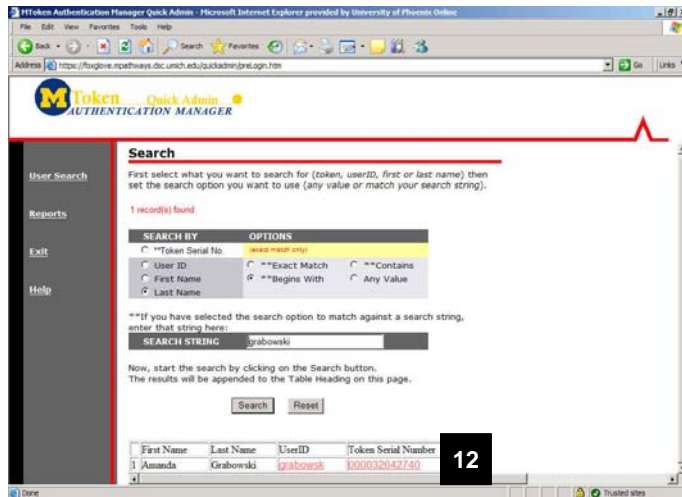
MToken Authentication Manager Quick Admin - Microsoft Internet Explorer provided by University of Phoenix Online

File Edit View Favorites Tools Help

Back Search Favorites

Address https://foxglove.mpathways.dsc.umich.edu/quickadmin/preLogin.htm Go Links

M Token Quick Admin
AUTHENTICATION MANAGER

User Search

Reports

Exit

Help

Search

First select what you want to search for (token, userID, first or last name) then set the search option you want to use (any value or match your search string).

1 record(s) found.

| SEARCH BY | OPTIONS | |
|---|---|---|
| **Token Serial No. | (exact match only) | |
| User ID | **Exact Match | **Contains |
| First Name | **Begins With | Any Value |
| Last Name | | |

**If you have selected the search option to match against a search string, enter that string here:

SEARCH STRING grabowski

Now, start the search by clicking on the Search button.
The results will be appended to the Table Heading on this page.

Search Reset

| | First Name | Last Name | UserID | Token Serial Number |
|---|---|---|---|---|
| 1 | Amanda | Grabowski | grabowsk | 000032642740 |

12

Done

Trusted sites